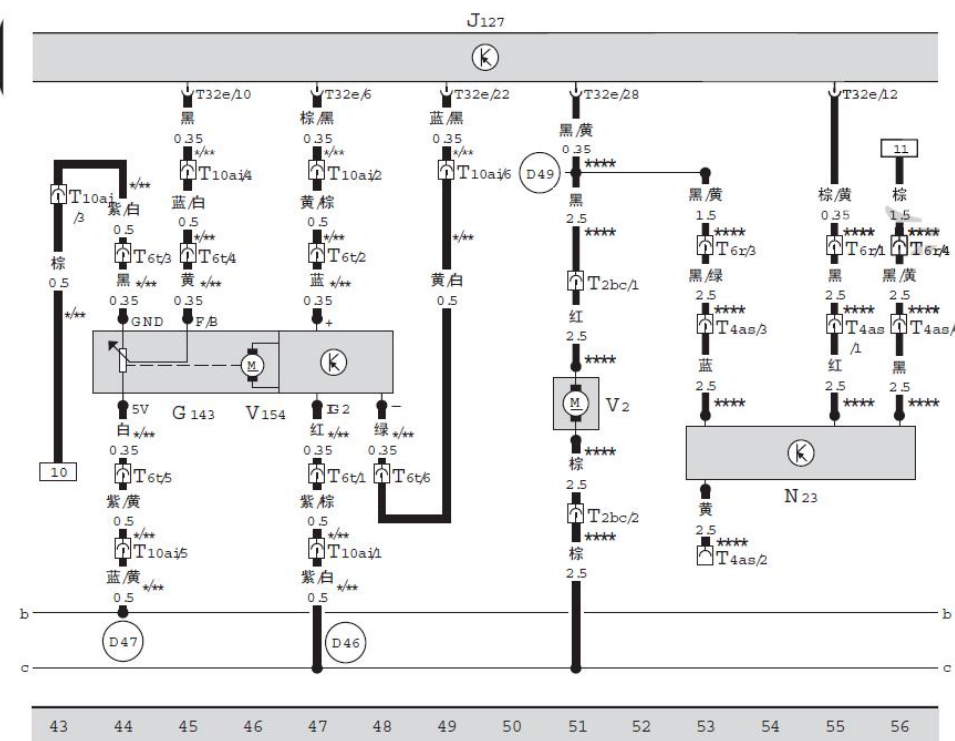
J127

T32e/10
黑
0.35
*/**
T10ai/4
蓝/白
0.5
*/**
T6t/4
黄 */**
0.35
F/B

T32e/6
棕/黑
0.35
*/**
T10ai/2
黄/棕
0.5
*/**
T6t/2
蓝 */**
0.35
+

T32e/22
蓝/黑
0.35
*/**
T10ai/6
*/**
黄/白
0.5

T32e/28
黑/黄
0.35
****
D49
黑
2.5
****
T2bc/1
红
2.5
****
V2
****
棕
2.5
T2bc/2
****
棕
2.5

T10ai/3
*/**
紫/白
0.5
T6t/3
黑 */**
0.35
GND
棕
0.5
*/**

G143
V154
5V
白 */**
0.35
T6t/5
紫/黄
0.5
*/**
T10ai/5
蓝/黄 */**
0.5
D47
10

IG2
红 */**
0.35
T6t/1
紫/棕
0.5
*/**
T10ai/1
紫/白 */**
0.5
D46

−
绿 */**
0.35
T6t/6

黑/黄
1.5
****
T6r/3
黑/绿
2.5
****
T4as/3
蓝
2.5
****

T32e/12
棕/黄
0.35
T6r/1
****
黑
2.5
****
T4as/1
红
2.5
****

11
棕
1.5
****
T6r/4
黑/黄
2.5
****
T4as/
黑
2.5
****

N23
黄
2.5
****
T4as/2

b
c

43 44 45 46 47 48 49 50 51 52 53 54 55 56